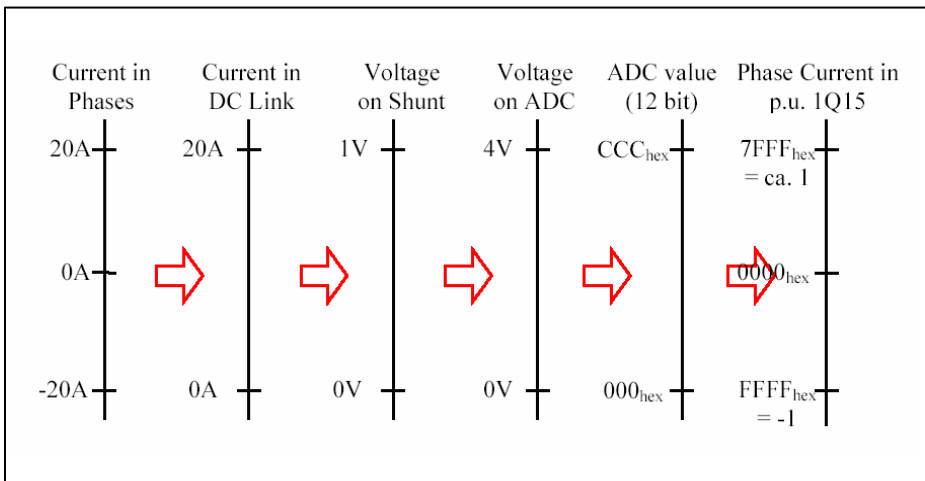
Current in Phases

Current in DC Link

Voltage on Shunt

Voltage on ADC

ADC value (12 bit)

Phase Current in p.u. 1Q15

20A
0A
-20A

20A
0A

1V
0V

4V
0V

$CCC_{hex}$
$000_{hex}$

$7FFF_{hex}$ = ca. 1
$0000_{hex}$
$FFFF_{hex}$ = -1